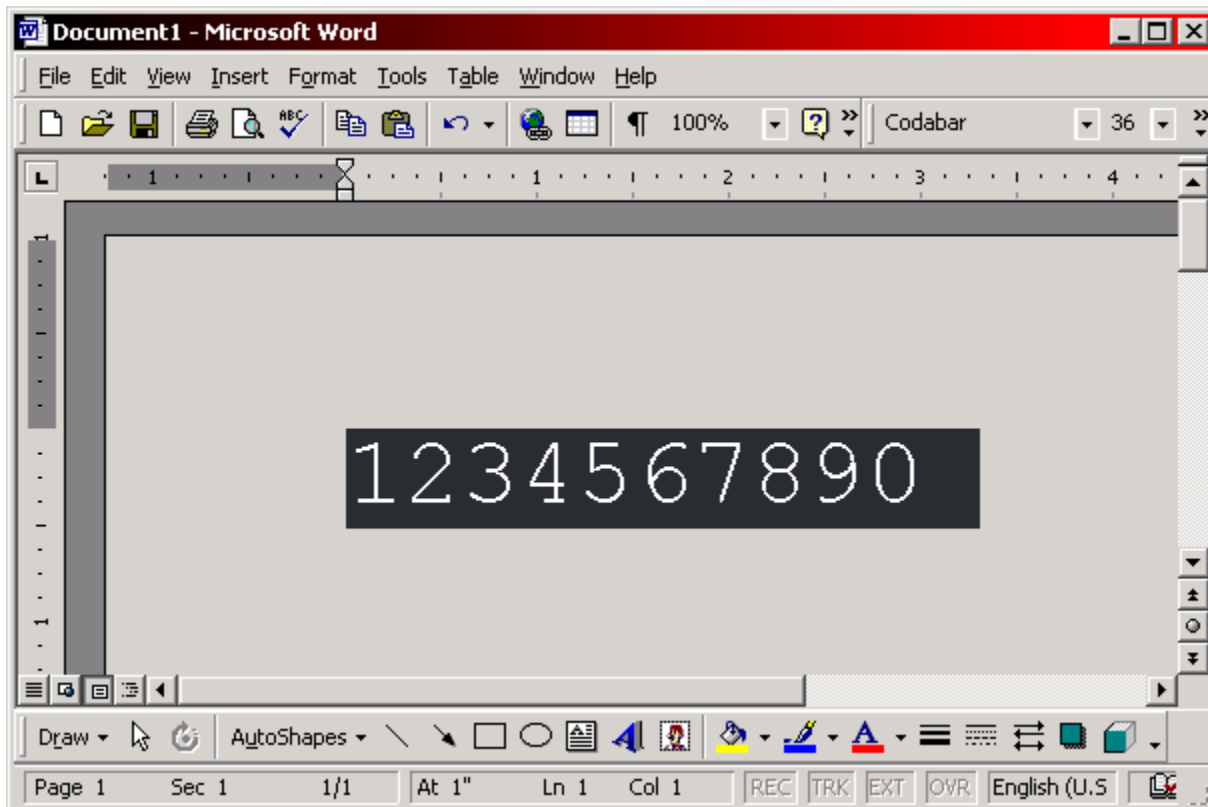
Document1 - Microsoft Word

File Edit View Insert Format Tools Table Window Help

100% Codabar 36

1 1 2 3 4

1234567890

Draw AutoShapes

Page 1 Sec 1 1/1 At 1" Ln 1 Col 1 REC TRK EXT OVR English (U.S